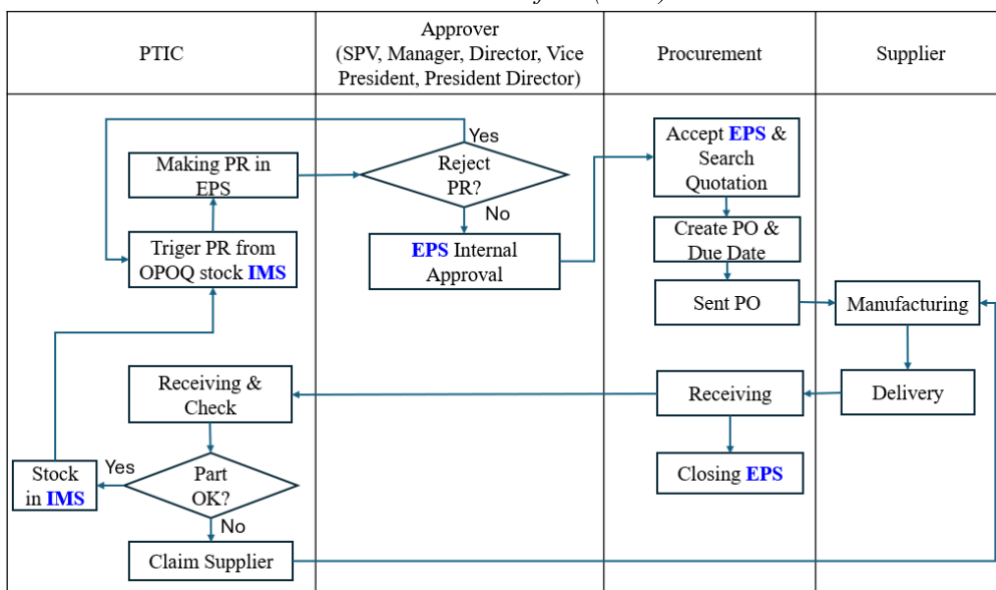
| PTIC | Approver (SPV, Manager, Director, Vice President, President Director) | Procurement | Supplier |
|---|---|---|---|

Making PR in EPS

Reject PR?

Yes

No

Accept EPS & Search Quotation

Triger PR from OPOQ stock IMS

EPS Internal Approval

Create PO & Due Date

Sent PO

Manufacturing

Receiving & Check

Receiving

Delivery

Stock in IMS

Yes

Part OK?

Closing EPS

No

Claim Supplier